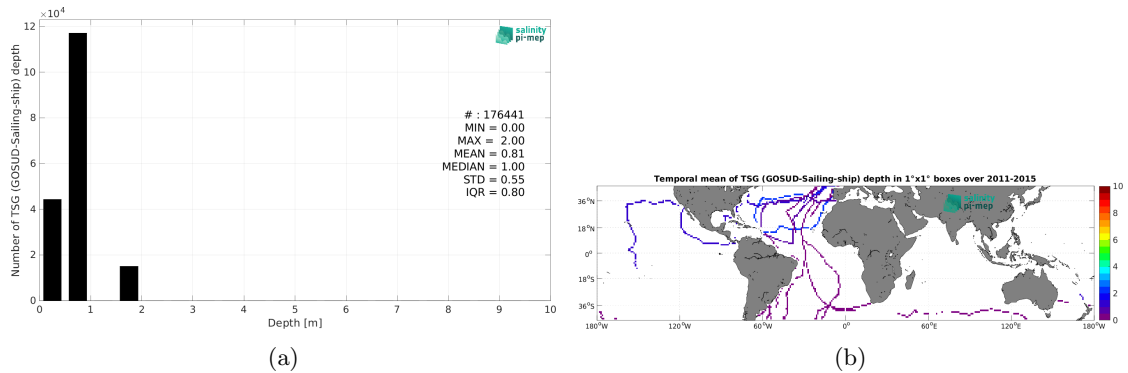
$\times10^4$
12
10
8
6
4
2
0
Number of TSG (GOSUD-Sailing-ship) depth
salinity pi-mep
# : 176441
MIN = 0.00
MAX = 2.00
MEAN = 0.81
MEDIAN = 1.00
STD = 0.55
IQR = 0.80
0 1 2 3 4 5 6 7 8 9 10
Depth [m]

(a)

Temporal mean of TSG (GOSUD-Sailing-ship) depth in 1°x1° boxes over 2011-2015
36°N
18°N
0°
18°S
36°S
180°W 120°W 60°W 0° 60°E 120°E 180°W
salinity pi-mep
10
8
6
4
2
0

(b)